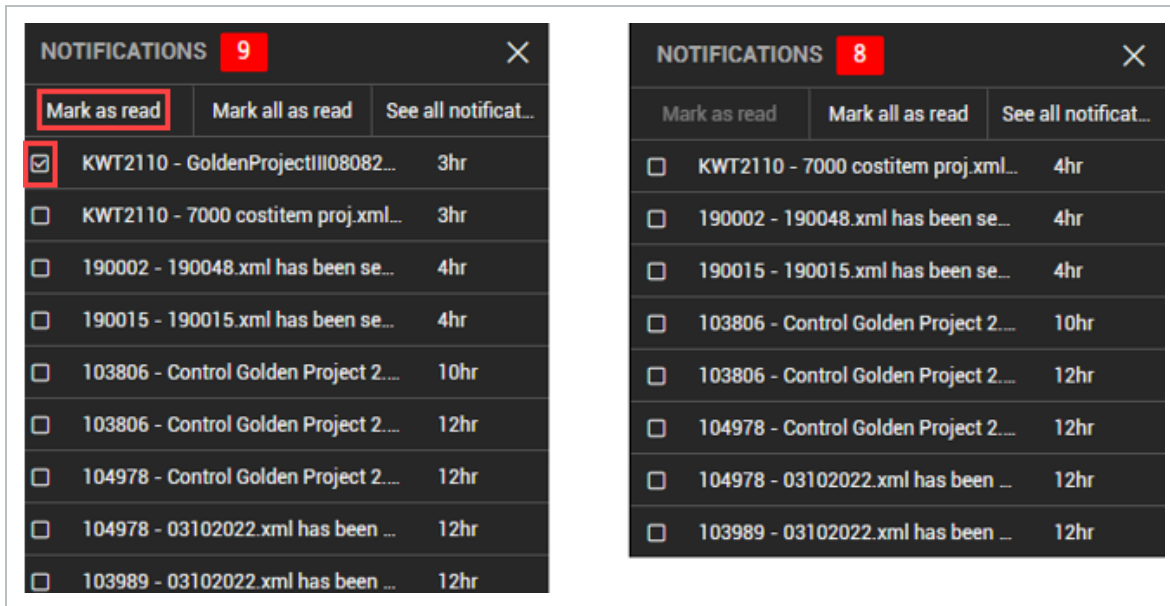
NOTIFICATIONS 9

Mark as read | Mark all as read | See all notificat...

KWT2110 - GoldenProjectIII08082... 3hr
KWT2110 - 7000 costitem proj.xml... 3hr
190002 - 190048.xml has been se... 4hr
190015 - 190015.xml has been se... 4hr
103806 - Control Golden Project 2.... 10hr
103806 - Control Golden Project 2.... 12hr
104978 - Control Golden Project 2.... 12hr
104978 - 03102022.xml has been ... 12hr
103989 - 03102022.xml has been ... 12hr

NOTIFICATIONS 8

Mark as read | Mark all as read | See all notificat...

KWT2110 - 7000 costitem proj.xml... 4hr
190002 - 190048.xml has been se... 4hr
190015 - 190015.xml has been se... 4hr
103806 - Control Golden Project 2.... 10hr
103806 - Control Golden Project 2.... 12hr
104978 - Control Golden Project 2.... 12hr
104978 - 03102022.xml has been ... 12hr
103989 - 03102022.xml has been ... 12hr